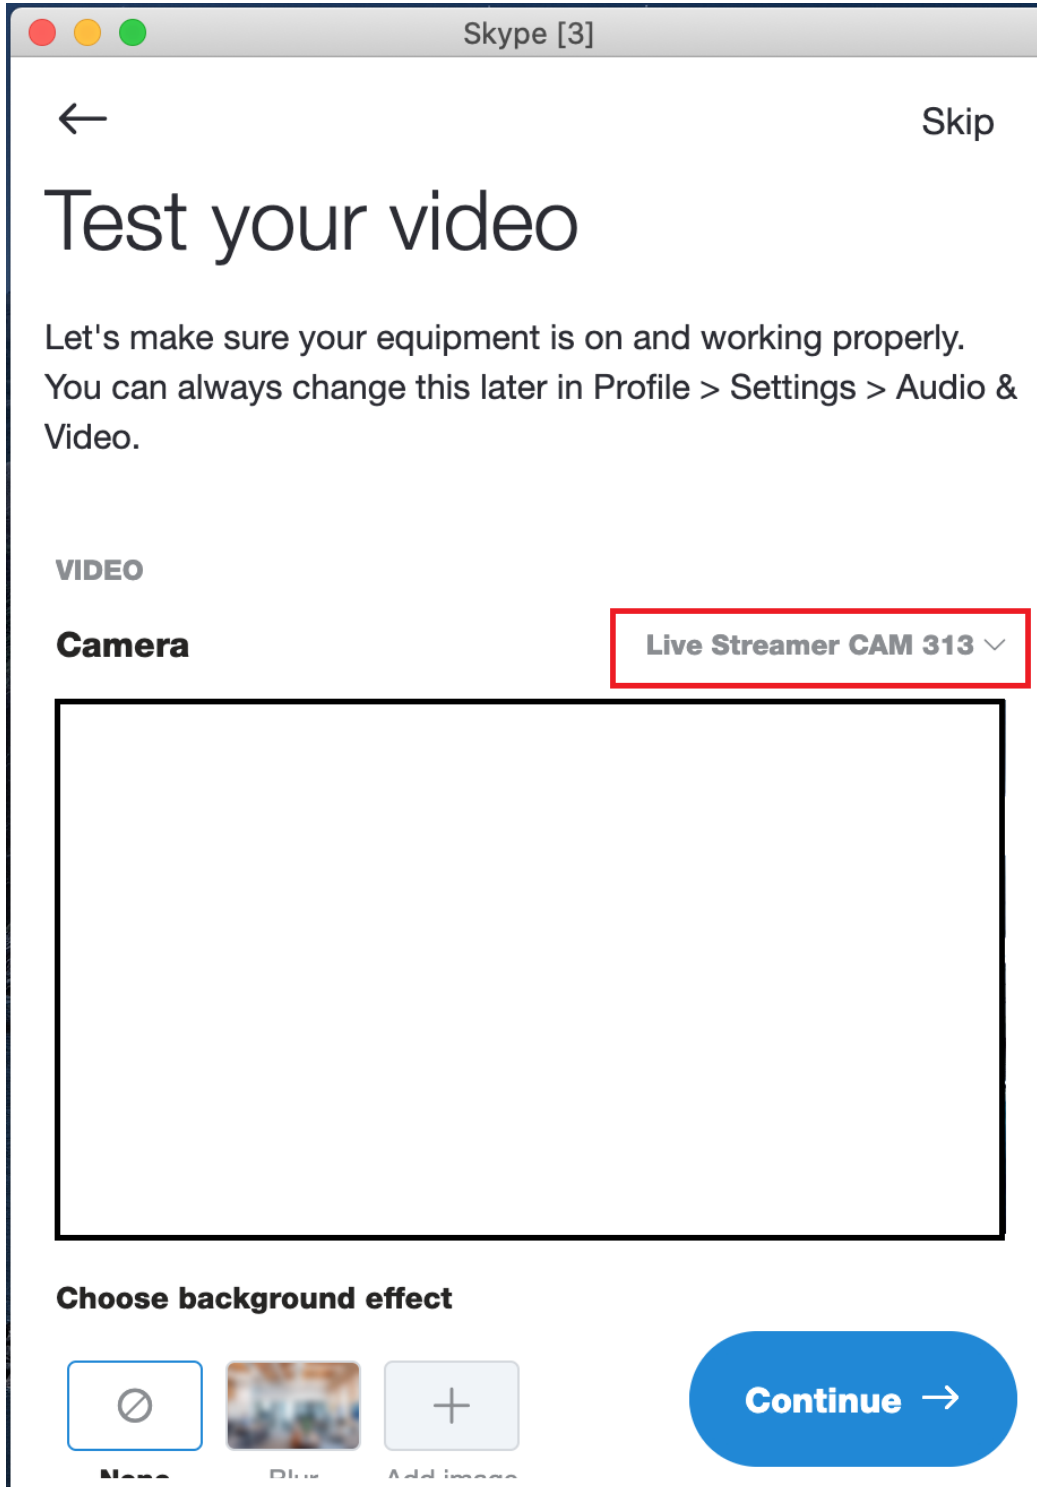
Skype [3]

←

Skip

Test your video

Let's make sure your equipment is on and working properly. You can always change this later in Profile > Settings > Audio & Video.

VIDEO

Camera

Live Streamer CAM 313

Choose background effect

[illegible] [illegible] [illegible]

Continue →